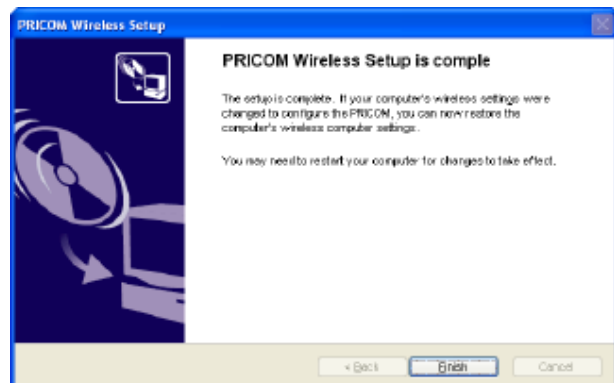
PRICOM Wireless Setup

PRICOM Wireless Setup is comple

The setup is complete. If your computer's wireless settings were changed to configure the PRICOM, you can now restore the computer's wireless computer settings.

You may need to restart your computer for changes to take effect.

< Back

Finish

Cancel